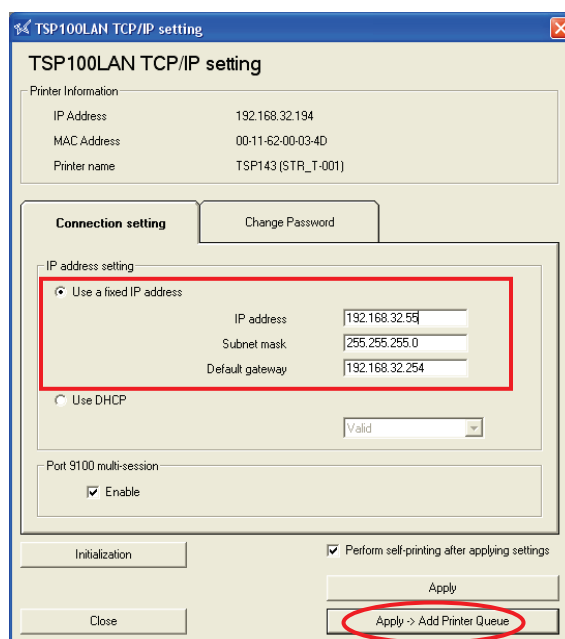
TSP100LAN TCP/IP setting

TSP100LAN TCP/IP setting

Printer Information

IP Address 192.168.32.194

MAC Address 00-11-62-00-03-4D

Printer name TSP143 (STR_T-001)

Connection setting

Change Password

IP address setting

Use a fixed IP address

IP address 192.168.32.55

Subnet mask 255.255.255.0

Default gateway 192.168.32.254

Use DHCP

Valid

Port 9100 multi-session

Enable

Initialization

Perform self-printing after applying settings

Apply

Close

Apply -> Add Printer Queue